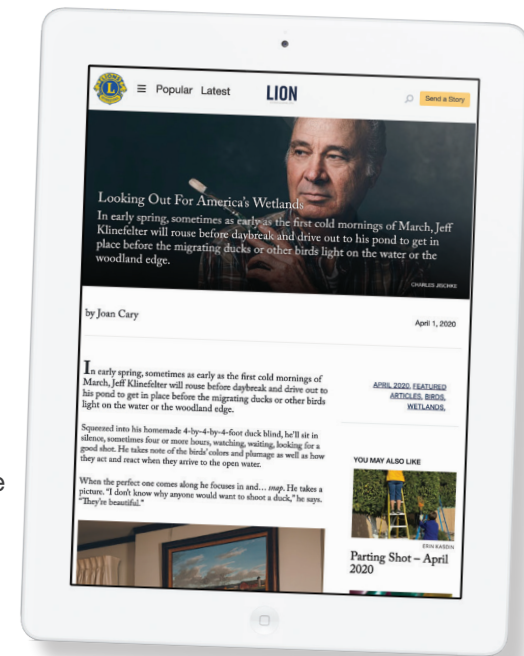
LIONS

Popular Latest

LION

Send a Story

Looking Out For America's Wetlands

In early spring, sometimes as early as the first cold mornings of March, Jeff Klinefelter will rouse before daybreak and drive out to his pond to get in place before the migrating ducks or other birds light on the water or the woodland edge.

CHARLES JISCHKE

by Joan Cary

April 1, 2020

In early spring, sometimes as early as the first cold mornings of March, Jeff Klinefelter will rouse before daybreak and drive out to his pond to get in place before the migrating ducks or other birds light on the water or the woodland edge.

Squeezed into his homemade 4-by-4-by-4-foot duck blind, he'll sit in silence, sometimes four or more hours, watching, waiting, looking for a good shot. He takes note of the birds' colors and plumage as well as how they act and react when they arrive to the open water.

When the perfect one comes along he focuses in and… snap. He takes a picture. "I don't know why anyone would want to shoot a duck," he says. "They're beautiful."

APRIL 2020, FEATURED ARTICLES, BIRDS, WETLANDS,

YOU MAY ALSO LIKE

ERIN KASDIN

Parting Shot – April 2020